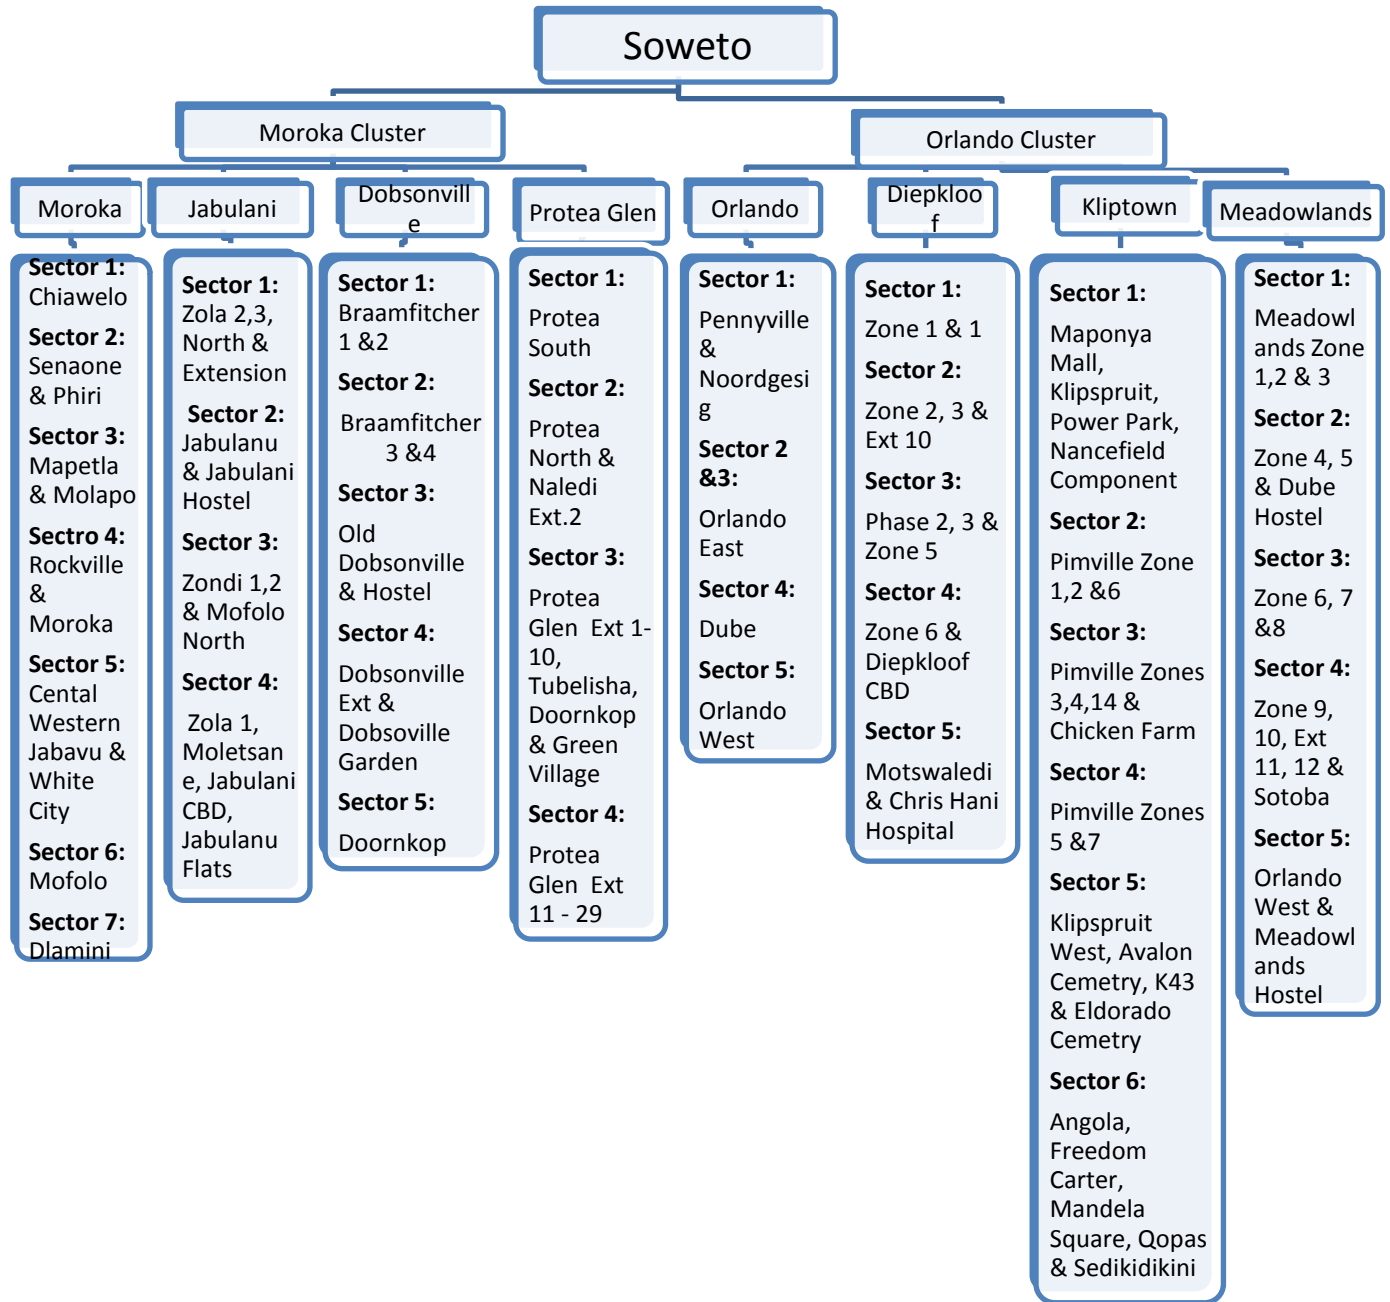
Soweto

Moroka Cluster

Orlando Cluster

Moroka

Sector 1: Chiawelo

Sector 2: Senaone & Phiri

Sector 3: Mapetla & Molapo

Sectro 4: Rockville & Moroka

Sector 5: Cental Western Jabavu & White City

Sector 6: Mofolo

Sector 7: Dlamini

Jabulani

Sector 1: Zola 2,3, North & Extension

Sector 2: Jabulanu & Jabulani Hostel

Sector 3: Zondi 1,2 & Mofolo North

Sector 4: Zola 1, Moletsane, Jabulani CBD, Jabulanu Flats

Dobsonville

Sector 1: Braamfitcher 1 &2

Sector 2: Braamfitcher 3 &4

Sector 3: Old Dobsonville & Hostel

Sector 4: Dobsonville Ext & Dobsoville Garden

Sector 5: Doornkop

Protea Glen

Sector 1: Protea South

Sector 2: Protea North & Naledi Ext.2

Sector 3: Protea Glen Ext 1-10, Tubelisha, Doornkop & Green Village

Sector 4: Protea Glen Ext 11 - 29

Orlando

Sector 1: Pennyville & Noordgesig

Sector 2 &3: Orlando East

Sector 4: Dube

Sector 5: Orlando West

Diepkloof

Sector 1: Zone 1 & 1

Sector 2: Zone 2, 3 & Ext 10

Sector 3: Phase 2, 3 & Zone 5

Sector 4: Zone 6 & Diepkloof CBD

Sector 5: Motswaledi & Chris Hani Hospital

Kliptown

Sector 1: Maponya Mall, Klipspruit, Power Park, Nancefield Component

Sector 2: Pimville Zone 1,2 &6

Sector 3: Pimville Zones 3,4,14 & Chicken Farm

Sector 4: Pimville Zones 5 &7

Sector 5: Klipspruit West, Avalon Cemetry, K43 & Eldorado Cemetry

Sector 6: Angola, Freedom Carter, Mandela Square, Qopas & Sedikidikini

Meadowlands

Sector 1: Meadowlands Zone 1,2 & 3

Sector 2: Zone 4, 5 & Dube Hostel

Sector 3: Zone 6, 7 &8

Sector 4: Zone 9, 10, Ext 11, 12 & Sotoba

Sector 5: Orlando West & Meadowlands Hostel